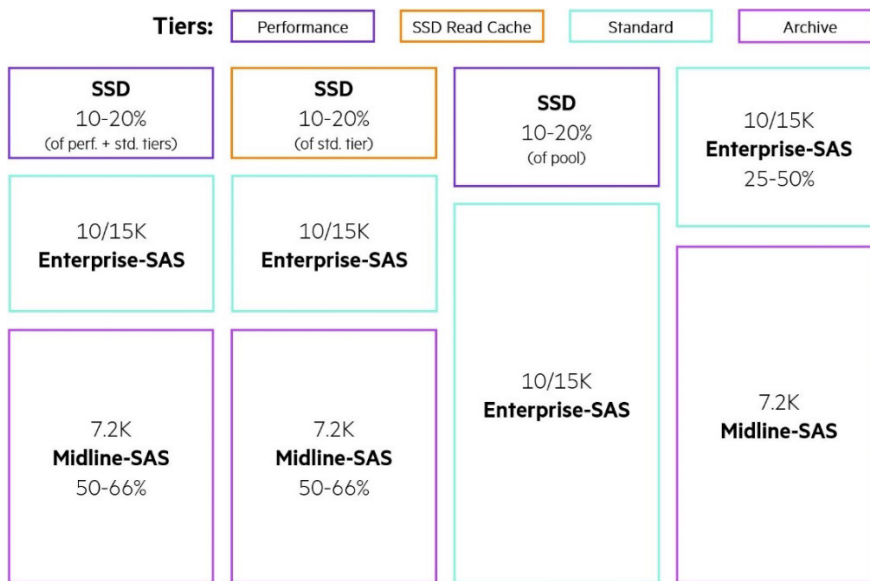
Tiers: Performance SSD Read Cache Standard Archive

SSD
10-20%
(of perf. + std. tiers)

10/15K
Enterprise-SAS

7.2K
Midline-SAS
50-66%

SSD
10-20%
(of std. tier)

10/15K
Enterprise-SAS

7.2K
Midline-SAS
50-66%

SSD
10-20%
(of pool)

10/15K
Enterprise-SAS

10/15K
Enterprise-SAS
25-50%

7.2K
Midline-SAS